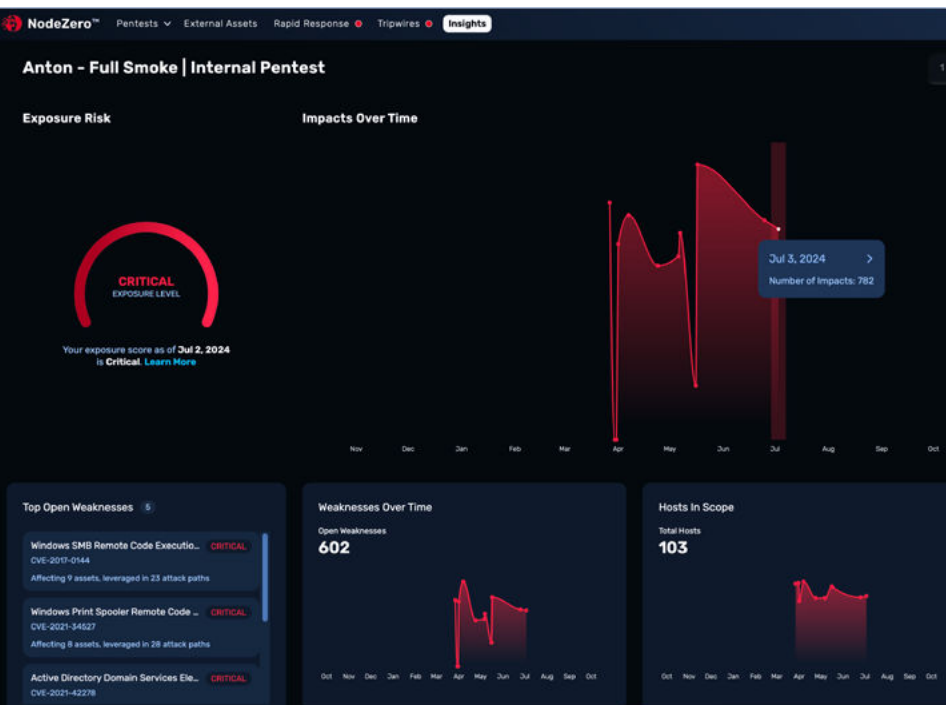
NodeZero™ Pentests External Assets Rapid Response Tripwires Insights

Anton - Full Smoke | Internal Pentest

1

Exposure Risk

CRITICAL
EXPOSURE LEVEL

Your exposure score as of Jul 2, 2024 is Critical. Learn More

Impacts Over Time

Jul 3, 2024
Number of Impacts: 782

Nov Dec Jan Feb Mar Apr May Jun Jul Aug Sep Oct

Top Open Weaknesses 5

Windows SMB Remote Code Executio... CRITICAL
CVE-2017-0144
Affecting 9 assets, leveraged in 23 attack paths

Windows Print Spooler Remote Code ... CRITICAL
CVE-2021-34527
Affecting 8 assets, leveraged in 28 attack paths

Active Directory Domain Services Ele... CRITICAL
CVE-2021-42278

Weaknesses Over Time

Open Weaknesses
602

Oct Nov Dec Jan Feb Mar Apr May Jun Jul Aug Sep Oct

Hosts In Scope

Total Hosts
103

Oct Nov Dec Jan Feb Mar Apr May Jun Jul Aug Sep Oct